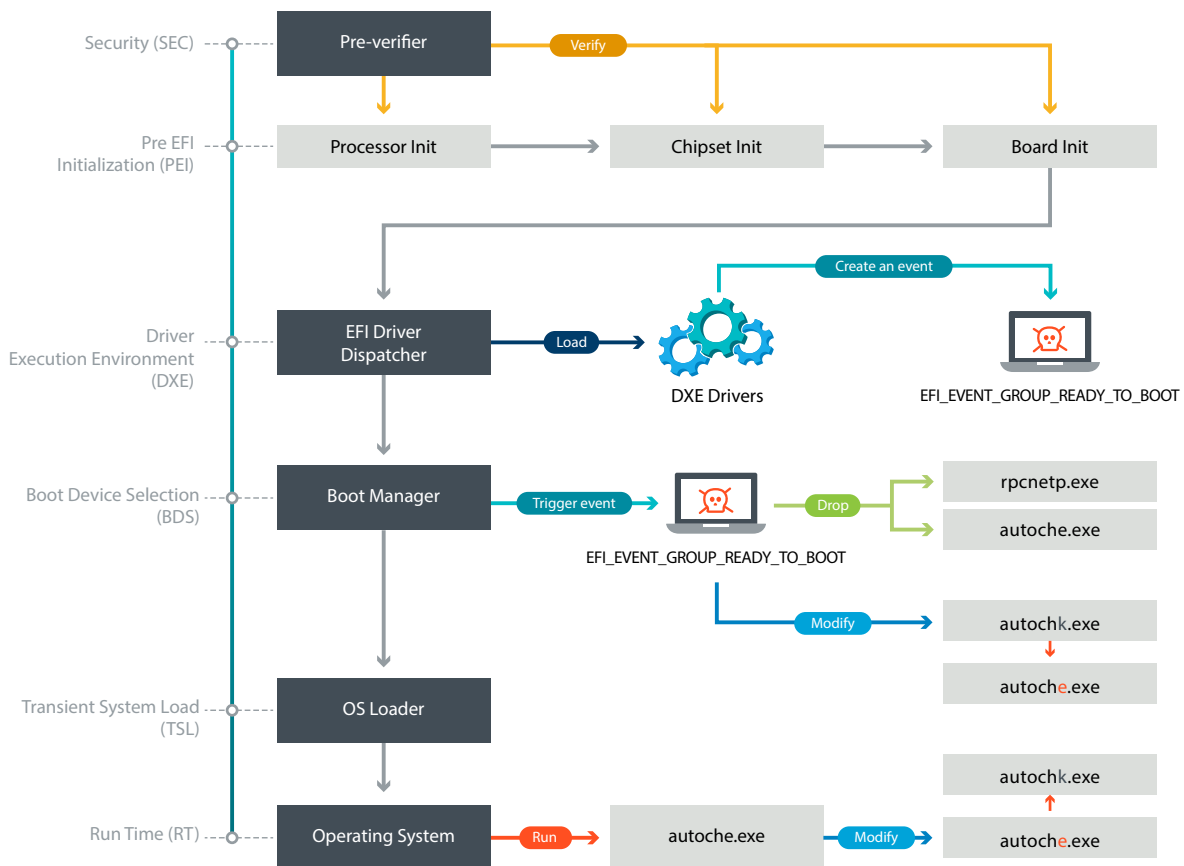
Security (SEC)

Pre-verifier

Verify

Pre EFI Initialization (PEI)

Processor Init

Chipset Init

Board Init

Create an event

Driver Execution Environment (DXE)

EFI Driver Dispatcher

Load

DXE Drivers

EFI_EVENT_GROUP_READY_TO_BOOT

Boot Device Selection (BDS)

Boot Manager

Trigger event

Drop

rpcnetp.exe

autoche.exe

EFI_EVENT_GROUP_READY_TO_BOOT

Modify

autochk.exe

autoche.exe

Transient System Load (TSL)

OS Loader

autochk.exe

Run Time (RT)

Operating System

Run

autoche.exe

Modify

autoche.exe